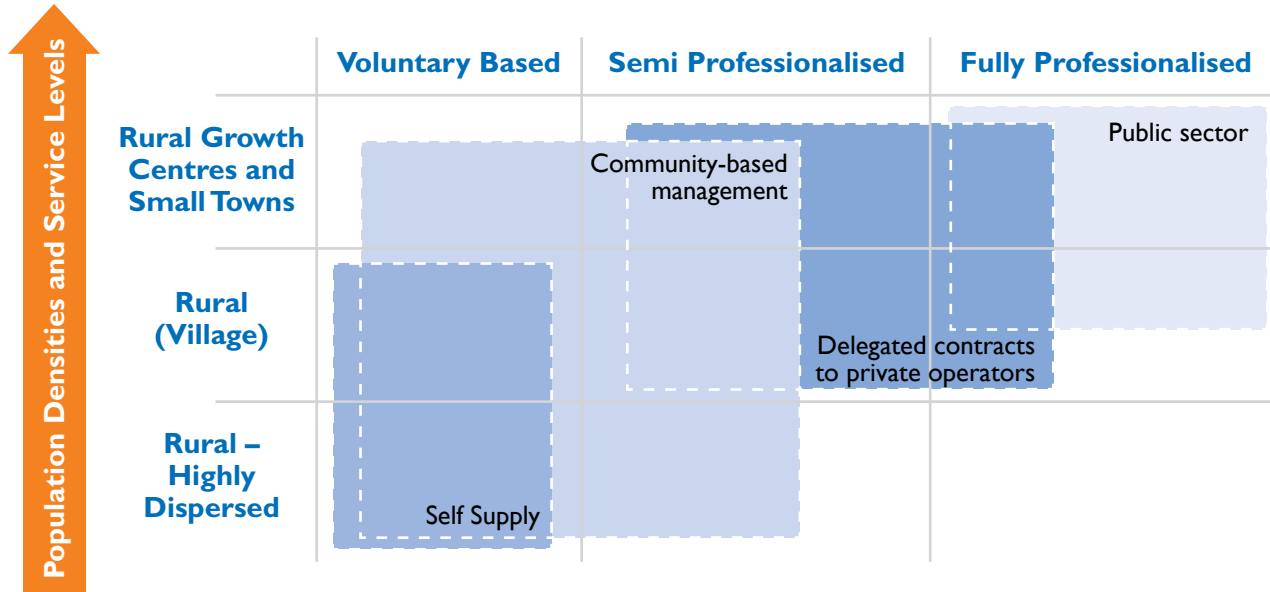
Population Densities and Service Levels

Voluntary Based

Semi Professionalised

Fully Professionalised

Rural Growth Centres and Small Towns

Rural (Village)

Rural – Highly Dispersed

Public sector

Community-based management

Delegated contracts to private operators

Self Supply